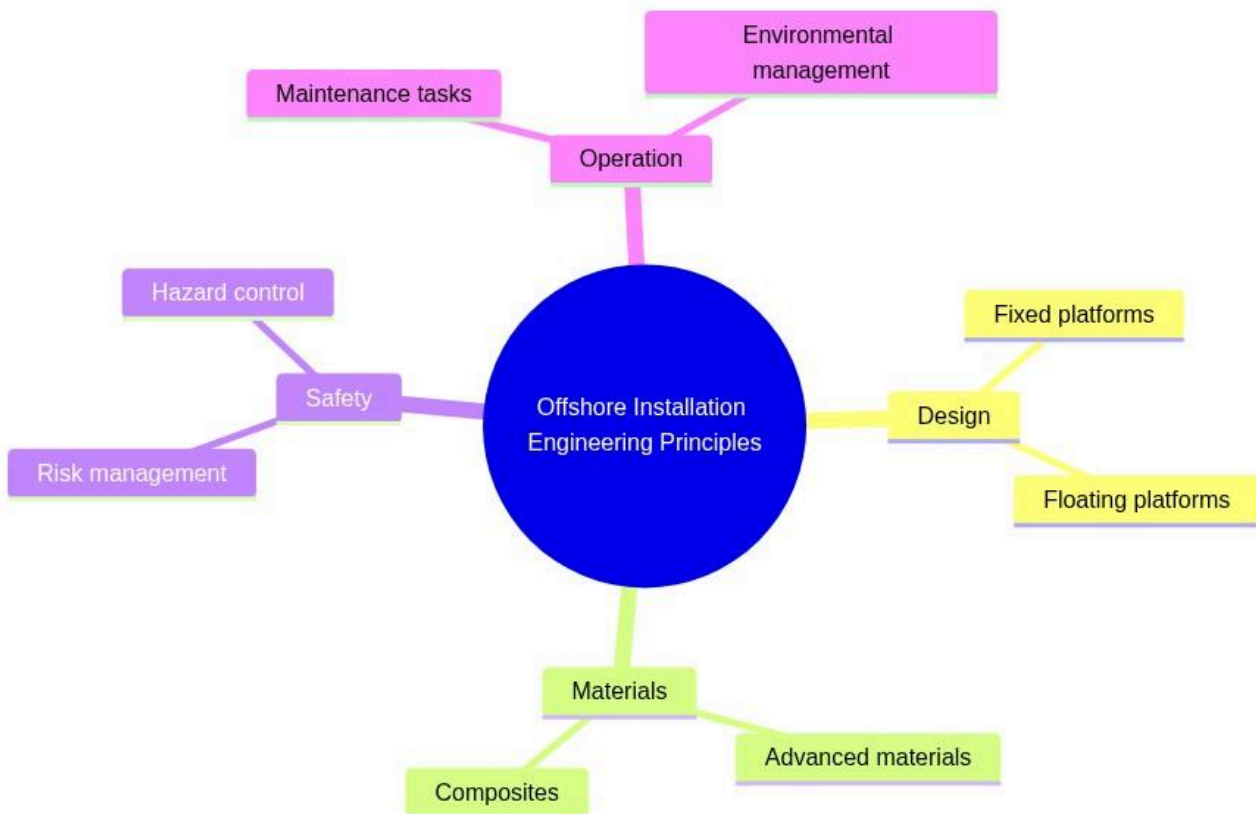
Offshore Installation Engineering Principles

Operation

Maintenance tasks

Environmental management

Design

Fixed platforms

Floating platforms

Materials

Advanced materials

Composites

Safety

Hazard control

Risk management